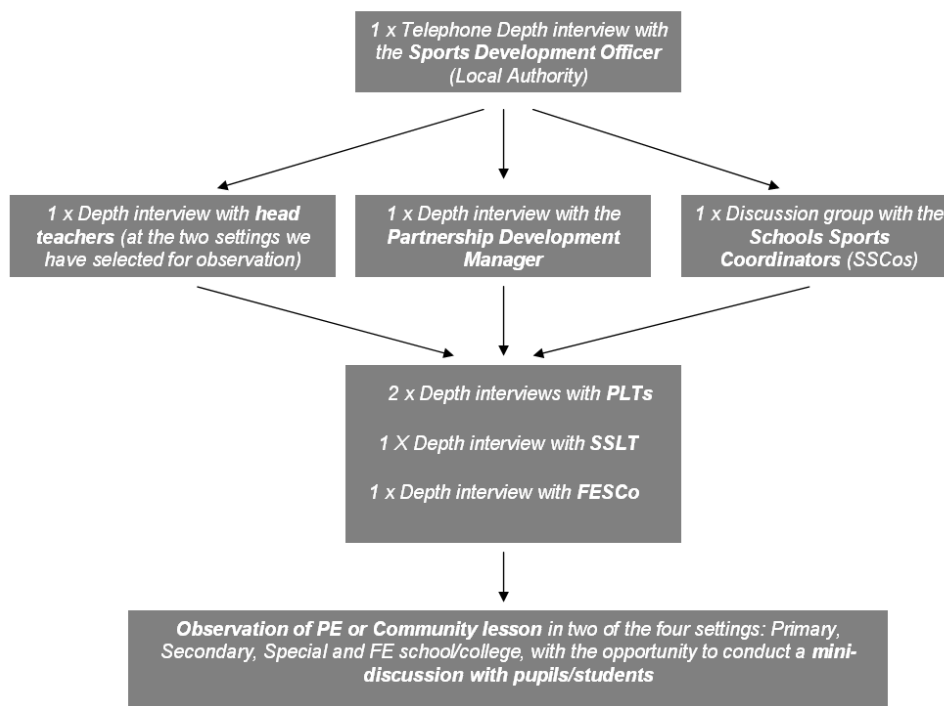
1 x Telephone Depth interview with the Sports Development Officer (Local Authority)

1 x Depth interview with head teachers (at the two settings we have selected for observation)

1 x Depth interview with the Partnership Development Manager

1 x Discussion group with the Schools Sports Coordinators (SSCos)

2 x Depth interviews with PLTs

1 X Depth interview with SSLT

1 x Depth interview with FESCo

Observation of PE or Community lesson in two of the four settings: Primary, Secondary, Special and FE school/college, with the opportunity to conduct a mini-discussion with pupils/students